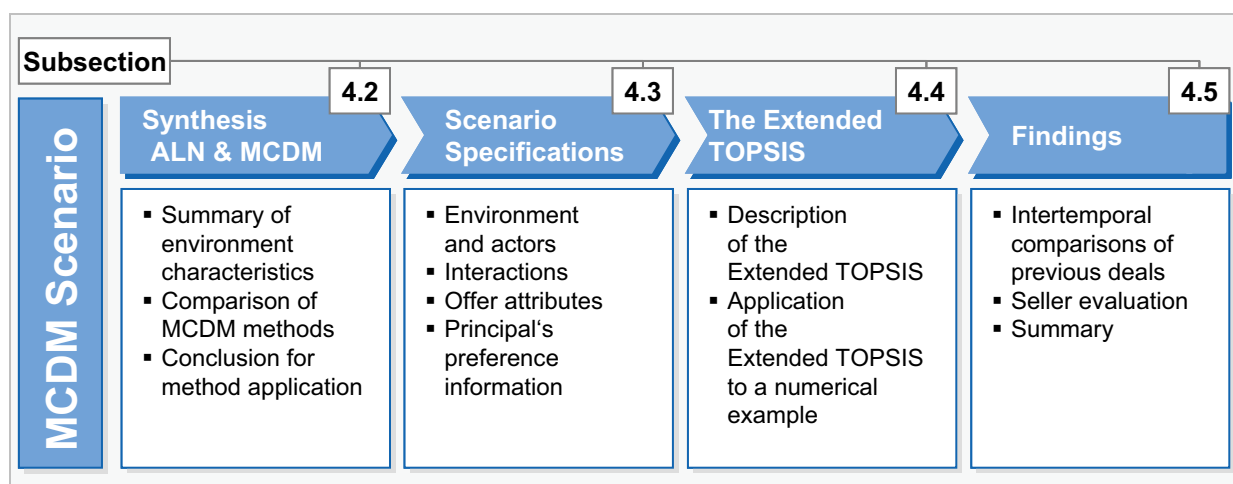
Subsection

MCDM Scenario

4.2
Synthesis ALN & MCDM
▪ Summary of environment characteristics
▪ Comparison of MCDM methods
▪ Conclusion for method application

4.3
Scenario Specifications
▪ Environment and actors
▪ Interactions
▪ Offer attributes
▪ Principal‘s preference information

4.4
The Extended TOPSIS
▪ Description of the Extended TOPSIS
▪ Application of the Extended TOPSIS to a numerical example

4.5
Findings
▪ Intertemporal comparisons of previous deals
▪ Seller evaluation
▪ Summary